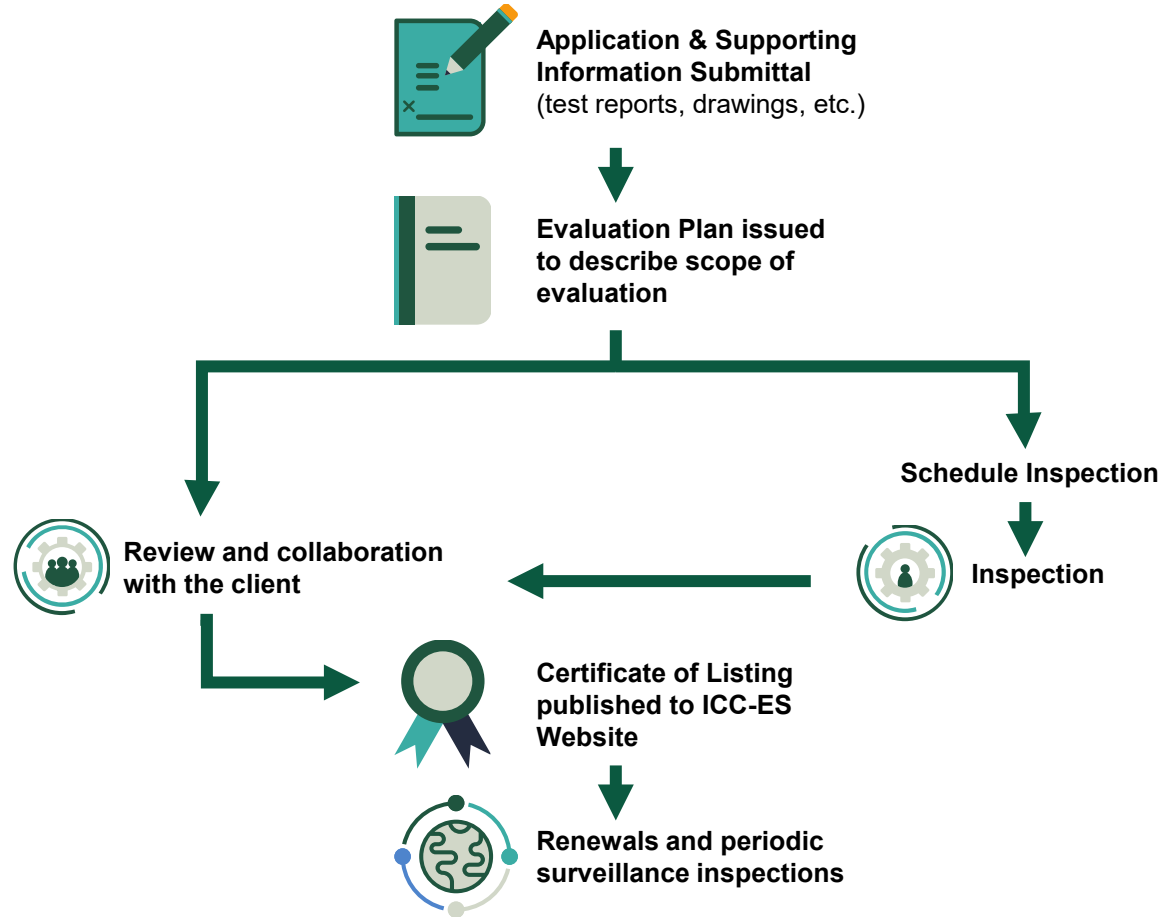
Application & Supporting Information Submittal
(test reports, drawings, etc.)

Evaluation Plan issued to describe scope of evaluation

Schedule Inspection

Review and collaboration with the client

Inspection

Certificate of Listing published to ICC-ES Website

Renewals and periodic surveillance inspections